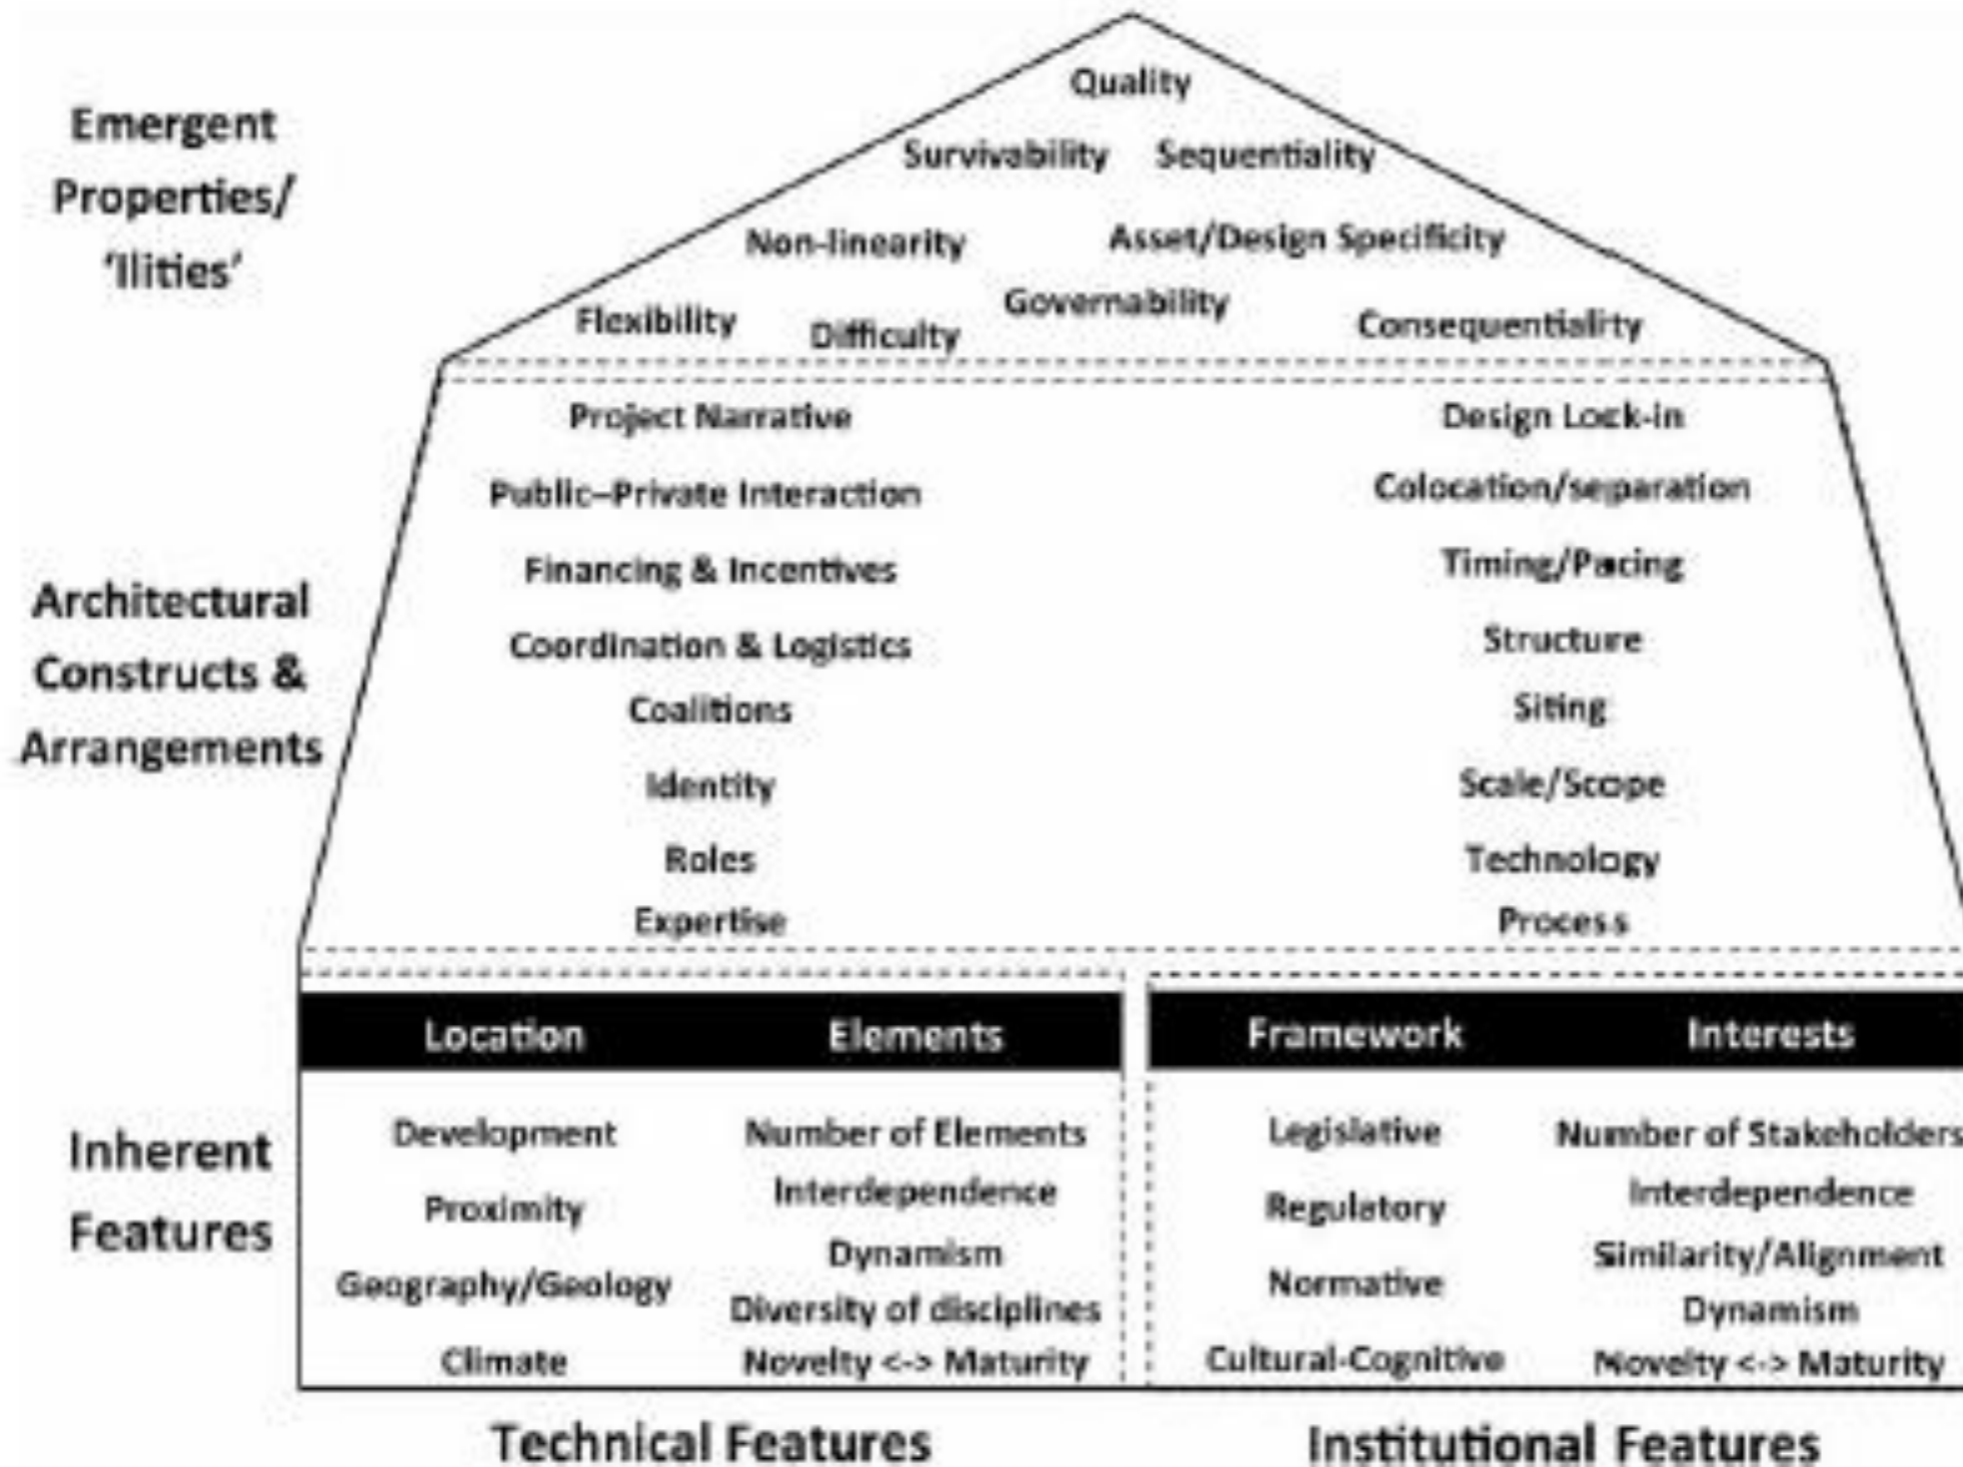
Emergent Properties/ 'Ilities'

Quality

Survivability Sequentiality

Non-linearity Asset/Design Specificity

Flexibility Difficulty Governability Consequentiality

Architectural Constructs & Arrangements

Project Narrative
Public–Private Interaction
Financing & Incentives
Coordination & Logistics
Coalitions
Identity
Roles
Expertise

Design Lock-in
Colocation/separation
Timing/Pacing
Structure
Siting
Scale/Scope
Technology
Process

Inherent Features

| Location | Elements |
|---|---|
| Development | Number of Elements |
| Proximity | Interdependence |
| Geography/Geology | Dynamism |
| | Diversity of disciplines |
| Climate | Novelty <-> Maturity |

| Framework | Interests |
|---|---|
| Legislative | Number of Stakeholders |
| Regulatory | Interdependence |
| Normative | Similarity/Alignment |
| | Dynamism |
| Cultural-Cognitive | Novelty <-> Maturity |

Technical Features

Institutional Features